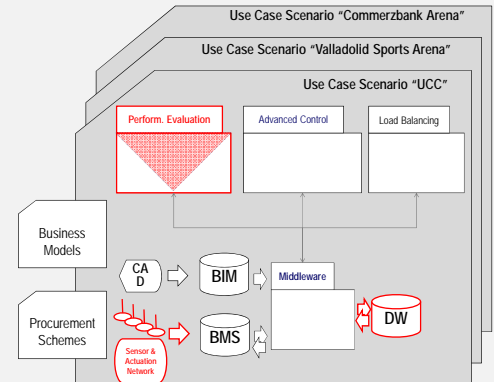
Use Case Scenario “Commerzbank Arena”

Use Case Scenario “Valladolid Sports Arena”

Use Case Scenario “UCC”

Perform. Evaluation

Advanced Control

Load Balancing

Business Models

CA D

BIM

Middleware

DW

Procurement Schemes

Sensor & Actuation Network

BMS